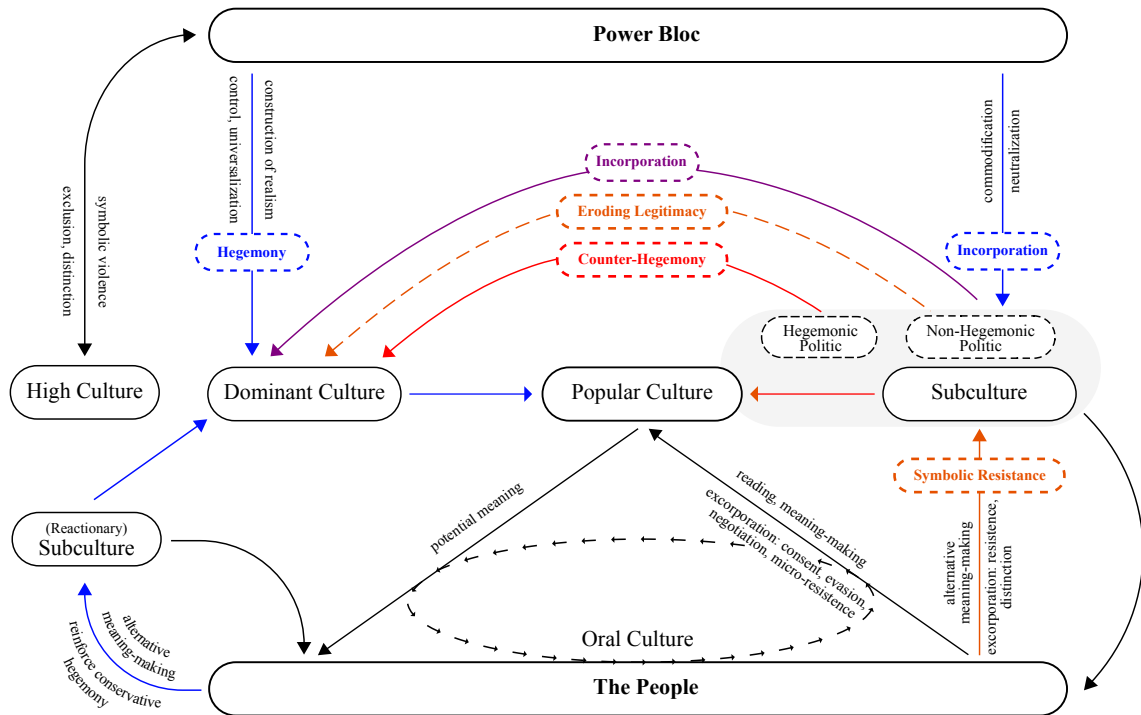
Power Bloc

control, universalization

construction of realism

symbolic violence

exclusion, distinction

commodification

neutralization

Incorporation

Eroding Legitimacy

Counter-Hegemony

Hegemony

Incorporation

Hegemonic Politic

Non-Hegemonic Politic

High Culture

Dominant Culture

Popular Culture

Subculture

Symbolic Resistance

(Reactionary) Subculture

potential meaning

reading, meaning-making

excorporation: consent, evasion, negotiation, micro-resistence

alternative meaning-making

excorporation: resistence, distinction

Oral Culture

alternative meaning-making

reinforce conservative hegemony

The People